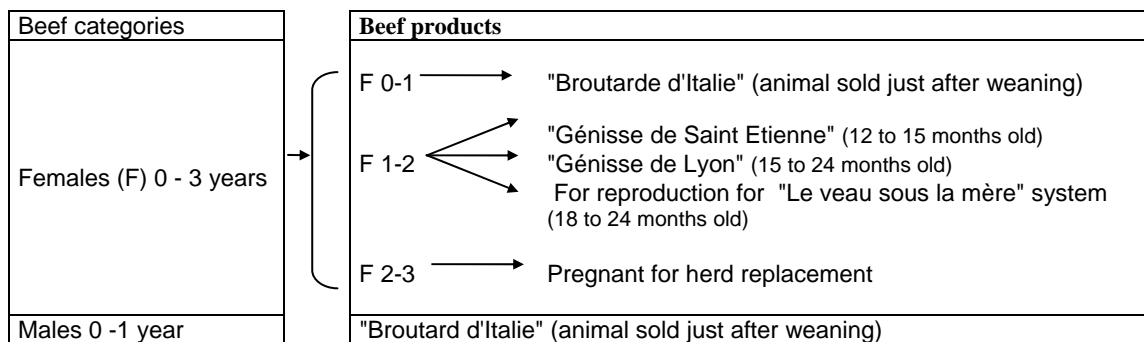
| Beef categories | Beef products |
|---|---|
| Females (F) 0 - 3 years | F 0-1 "Broutarde d'Italie" (animal sold just after weaning)<br>F 1-2 "Génisse de Saint Etienne" (12 to 15 months old)<br>"Génisse de Lyon" (15 to 24 months old)<br>For reproduction for "Le veau sous la mère" system (18 to 24 months old)<br>F 2-3 Pregnant for herd replacement |
| Males 0 -1 year | "Broutard d'Italie" (animal sold just after weaning) |